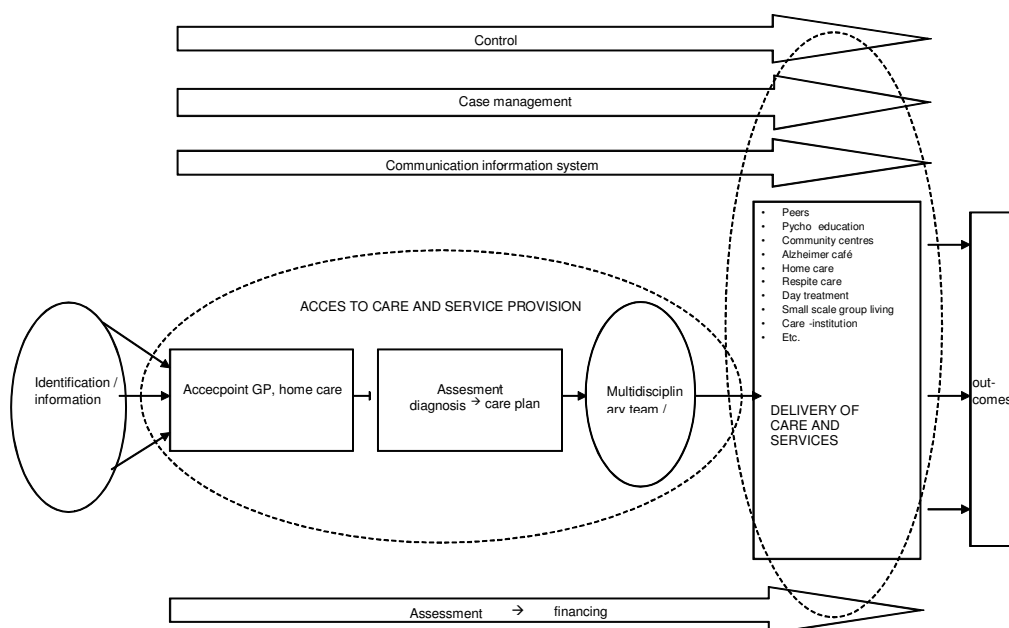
Control

Case management

Communication informmation system

- Peers
- Pycho education
- Community centres
- Alzheimer café
- Home care
- Respite care
- Day treatment
- Small scale group living
- Care -institution
- Etc.

ACCES TO CARE AND SERVICE PROVISION

Identification / information

Accecpoint GP, home care

Assesment diagnosis $\rightarrow$ care plan

Multidisciplin ary team /

DELIVERY OF CARE AND SERVICES

out-comes

Assessment $\rightarrow$ financing